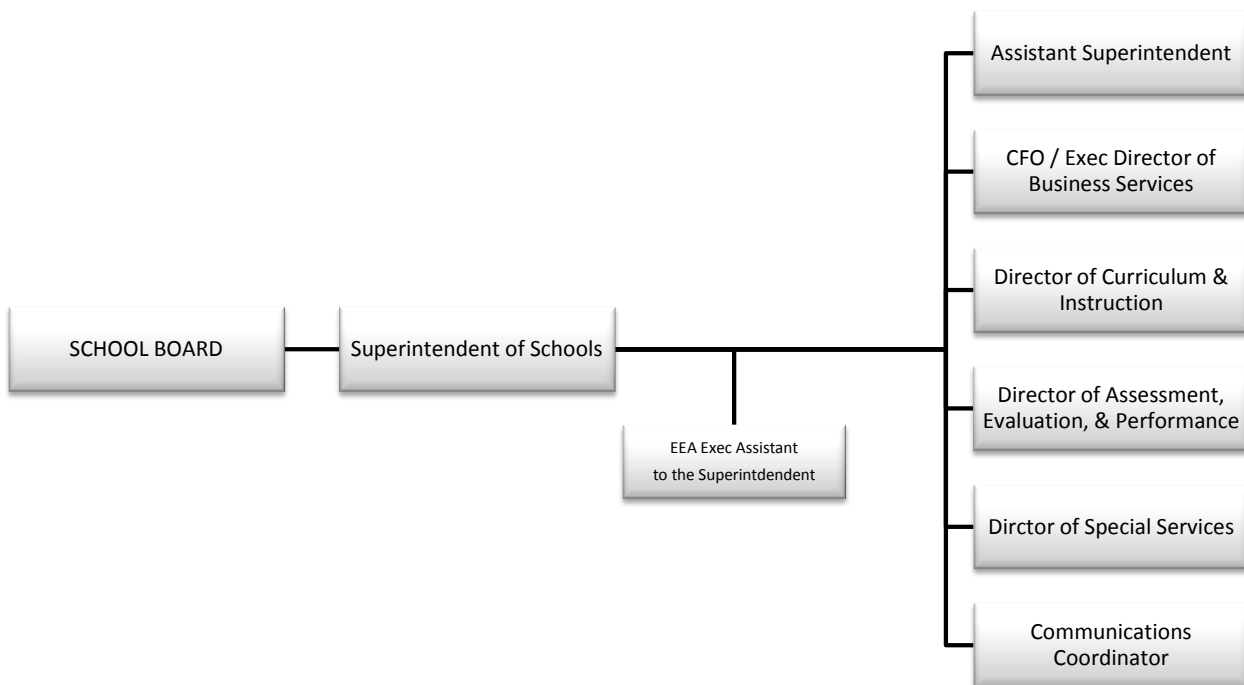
SCHOOL BOARD

Superintendent of Schools

EEA Exec Assistant to the Superintdendent

Assistant Superintendent

CFO / Exec Director of Business Services

Director of Curriculum & Instruction

Director of Assessment, Evaluation, & Performance

Dirctor of Special Services

Communications Coordinator